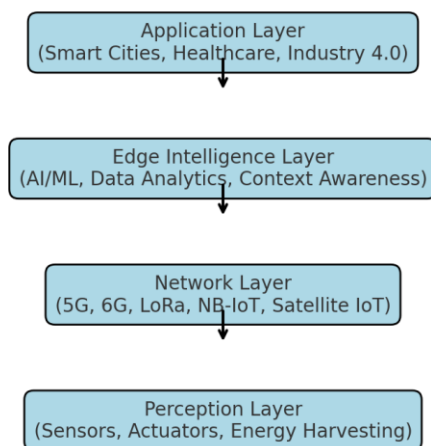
Application Layer
(Smart Cities, Healthcare, Industry 4.0)

Edge Intelligence Layer
(AI/ML, Data Analytics, Context Awareness)

Network Layer
(5G, 6G, LoRa, NB-IoT, Satellite IoT)

Perception Layer
(Sensors, Actuators, Energy Harvesting)